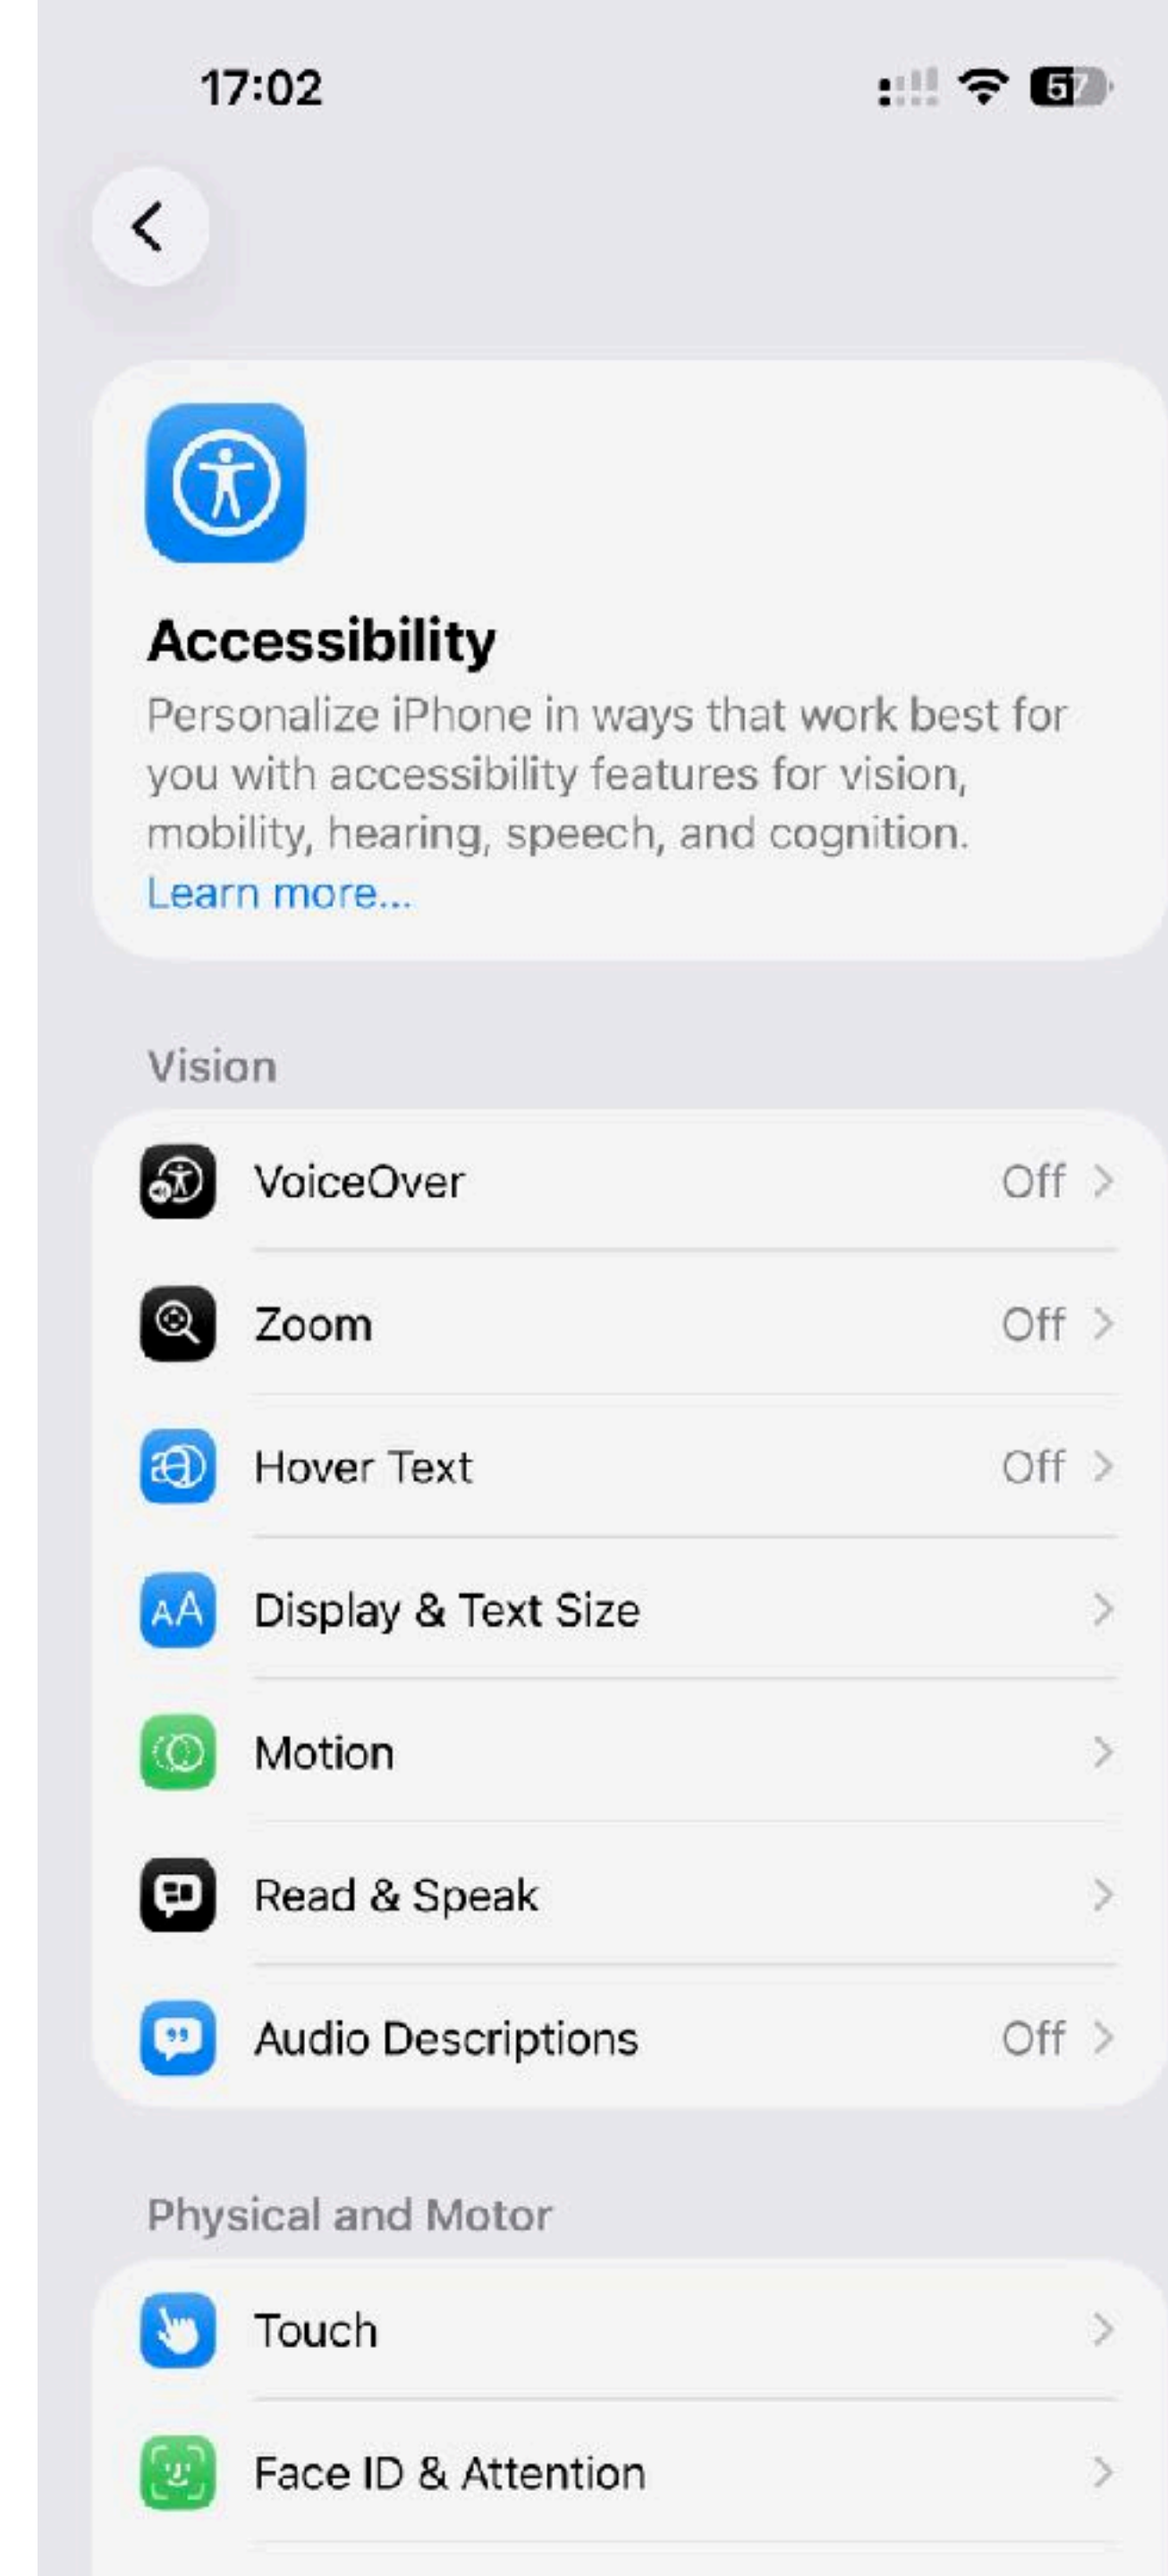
17:02

57

Accessibility
Personalize iPhone in ways that work best for you with accessibility features for vision, mobility, hearing, speech, and cognition. Learn more...

Vision

VoiceOver Off

Zoom Off

Hover Text Off

Display & Text Size

Motion

Read & Speak

Audio Descriptions Off

Physical and Motor

Touch

Face ID & Attention